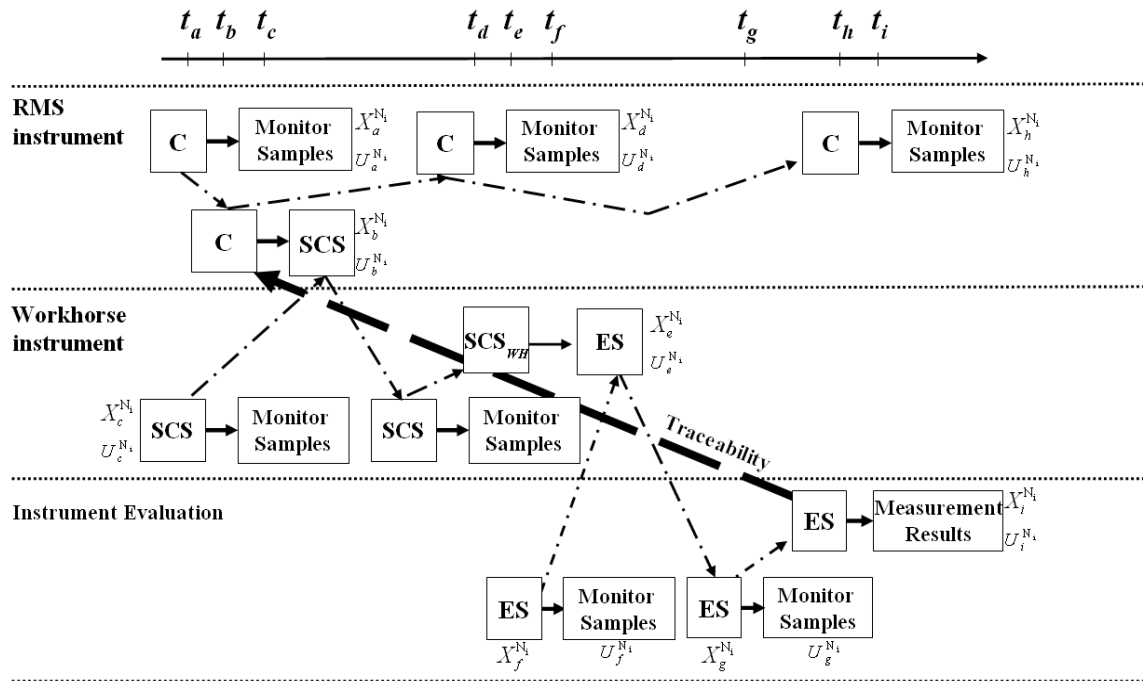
$t_a$ $t_b$ $t_c$ $t_d$ $t_e$ $t_f$ $t_g$ $t_h$ $t_i$

RMS instrument

C

Monitor Samples

$X_a^{N_i}$
$U_a^{N_i}$

C

Monitor Samples

$X_d^{N_i}$
$U_d^{N_i}$

C

Monitor Samples

$X_h^{N_i}$
$U_h^{N_i}$

C

SCS

$X_b^{N_i}$
$U_b^{N_i}$

Workhorse instrument

$SCS_{WH}$

ES

$X_e^{N_i}$
$U_e^{N_i}$

$X_c^{N_i}$
$U_c^{N_i}$

SCS

Monitor Samples

SCS

Monitor Samples

Traceability

Instrument Evaluation

ES

Measurement Results

$X_i^{N_i}$
$U_i^{N_i}$

ES

Monitor Samples

$X_f^{N_i}$

$U_f^{N_i}$

ES

Monitor Samples

$X_g^{N_i}$

$U_g^{N_i}$